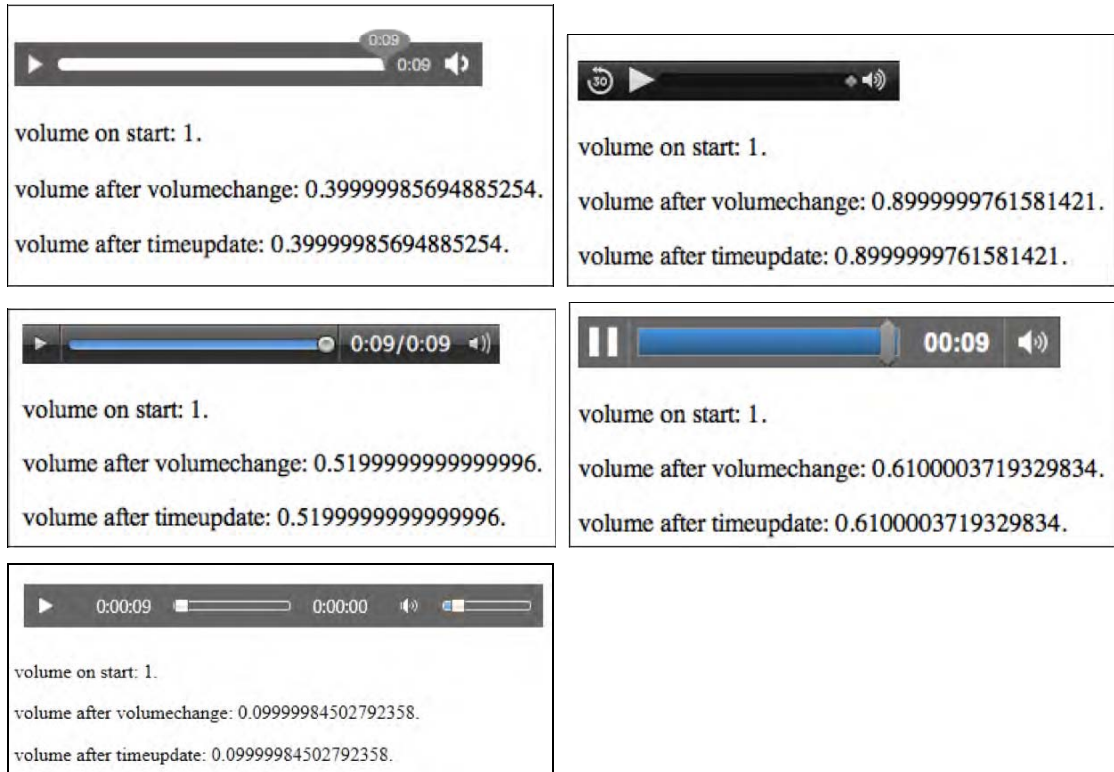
0:09
0:09

volume on start: 1.

volume after volumechange: 0.39999985694885254.

volume after timeupdate: 0.39999985694885254.

30

volume on start: 1.

volume after volumechange: 0.8999999761581421.

volume after timeupdate: 0.8999999761581421.

0:09/0:09

volume on start: 1.

volume after volumechange: 0.5199999999999996.

volume after timeupdate: 0.5199999999999996.

00:09

volume on start: 1.

volume after volumechange: 0.6100003719329834.

volume after timeupdate: 0.6100003719329834.

0:00:09 0:00:00

volume on start: 1.

volume after volumechange: 0.09999984502792358.

volume after timeupdate: 0.09999984502792358.